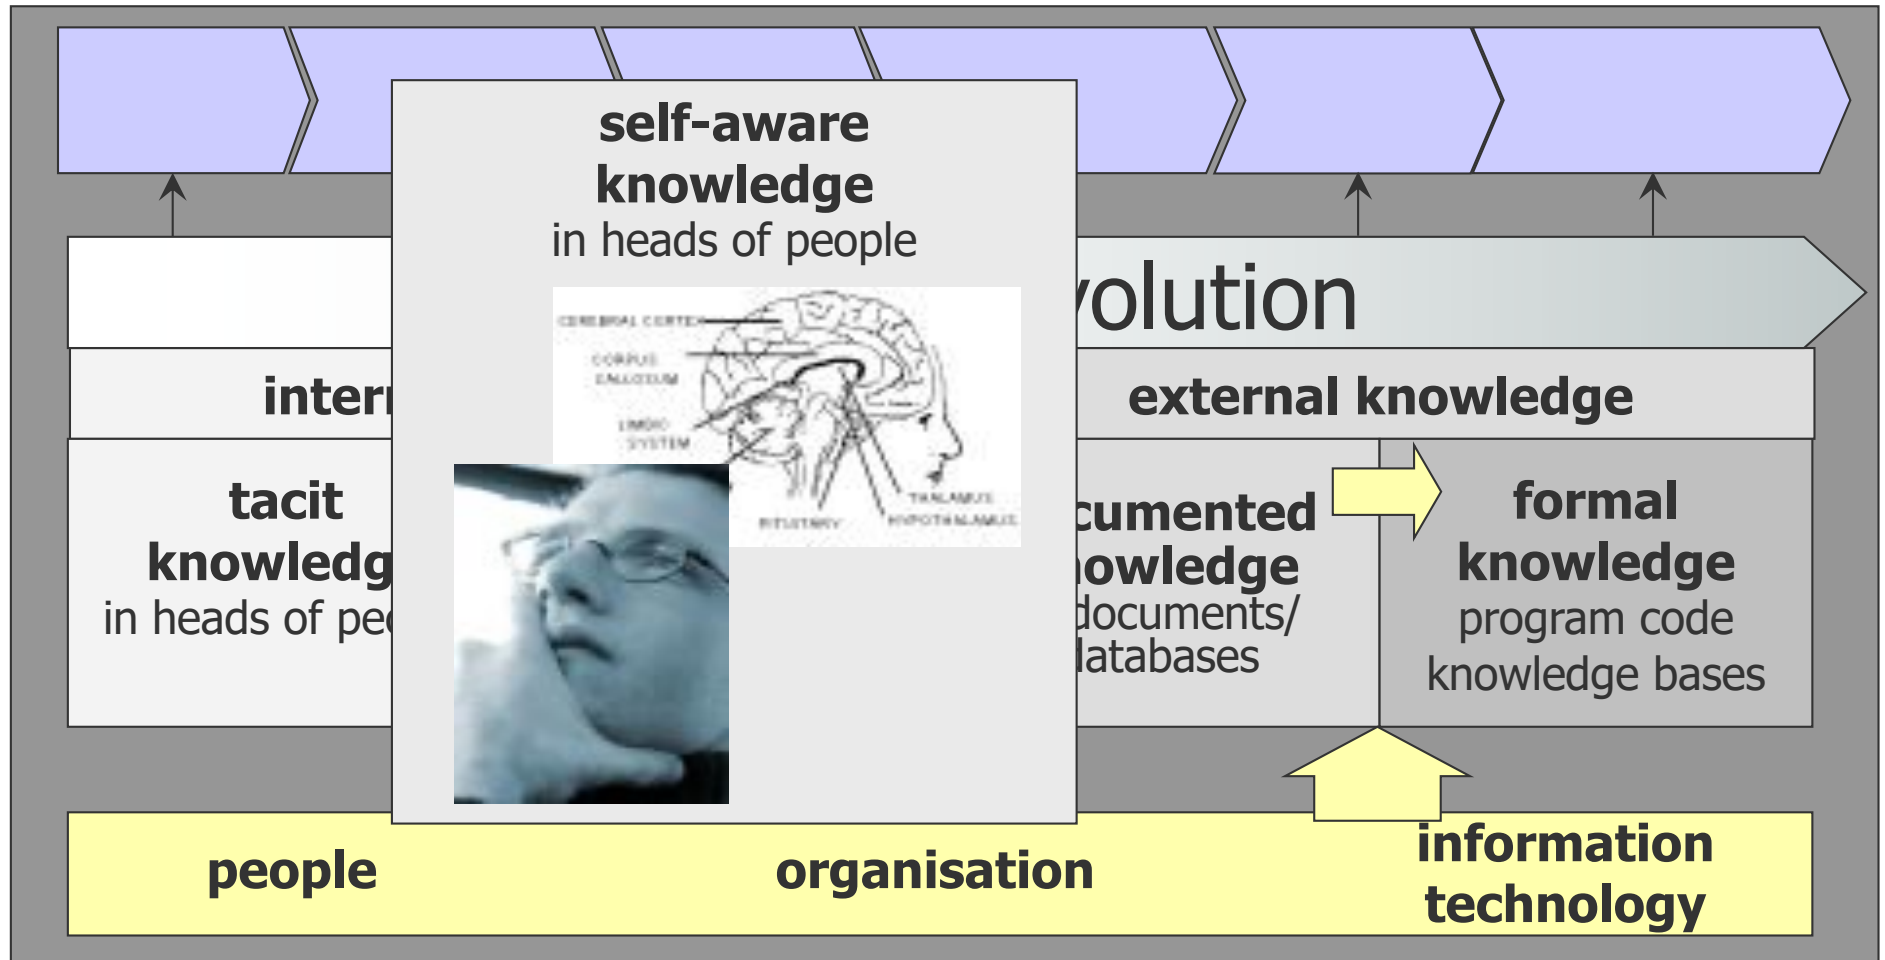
self-aware knowledge
in heads of people

CEREBRAL CORTEX
CORPUS CALLOSUM
LIMBIC SYSTEM
THALAMUS
PITUITARY
HYPOTHALAMUS

volution

inter

external knowledge

tacit knowledg
in heads of pe

cumented owledge
documents/ databases

formal knowledge
program code knowledge bases

people

organisation

information technology